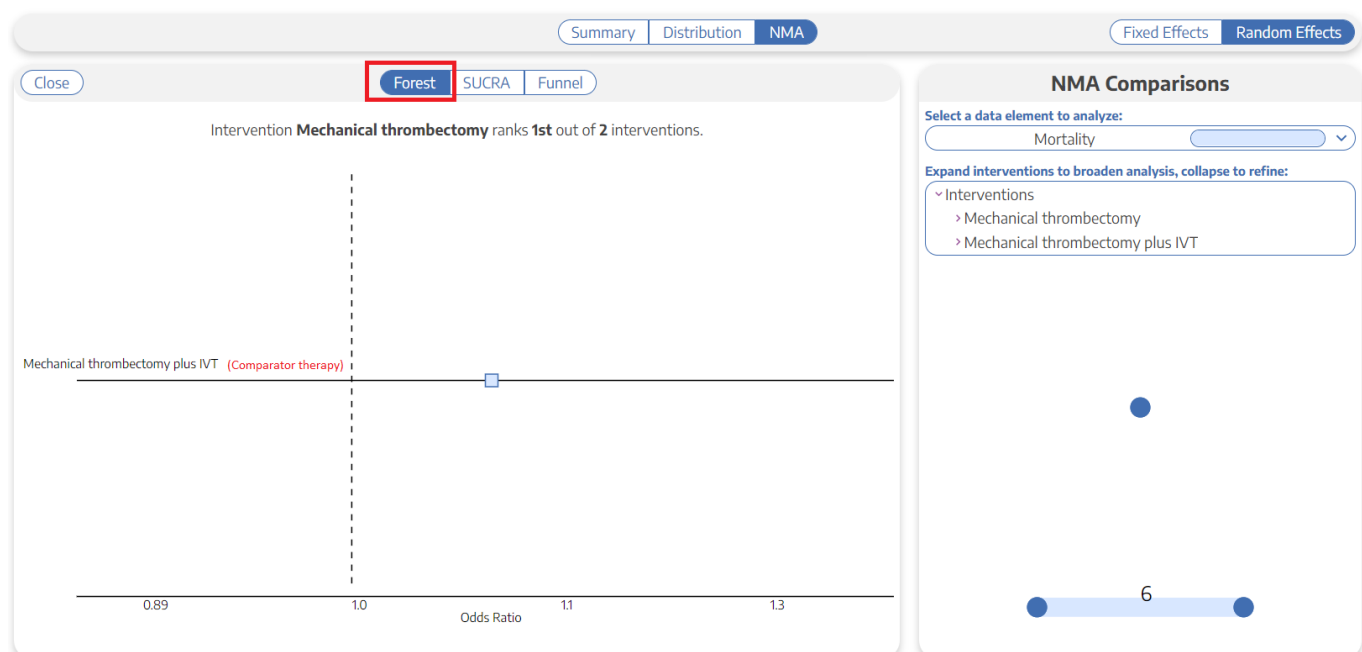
Summary Distribution NMA

Fixed Effects Random Effects

Close

Forest SUCRA Funnel

Intervention **Mechanical thrombectomy** ranks **1st** out of **2** interventions.

Mechanical thrombectomy plus IVT (Comparator therapy)

0.89
1.0
1.1
1.3

Odds Ratio

NMA Comparisons

Select a data element to analyze:

Mortality

Expand interventions to broaden analysis, collapse to refine:

Interventions
Mechanical thrombectomy
Mechanical thrombectomy plus IVT

6